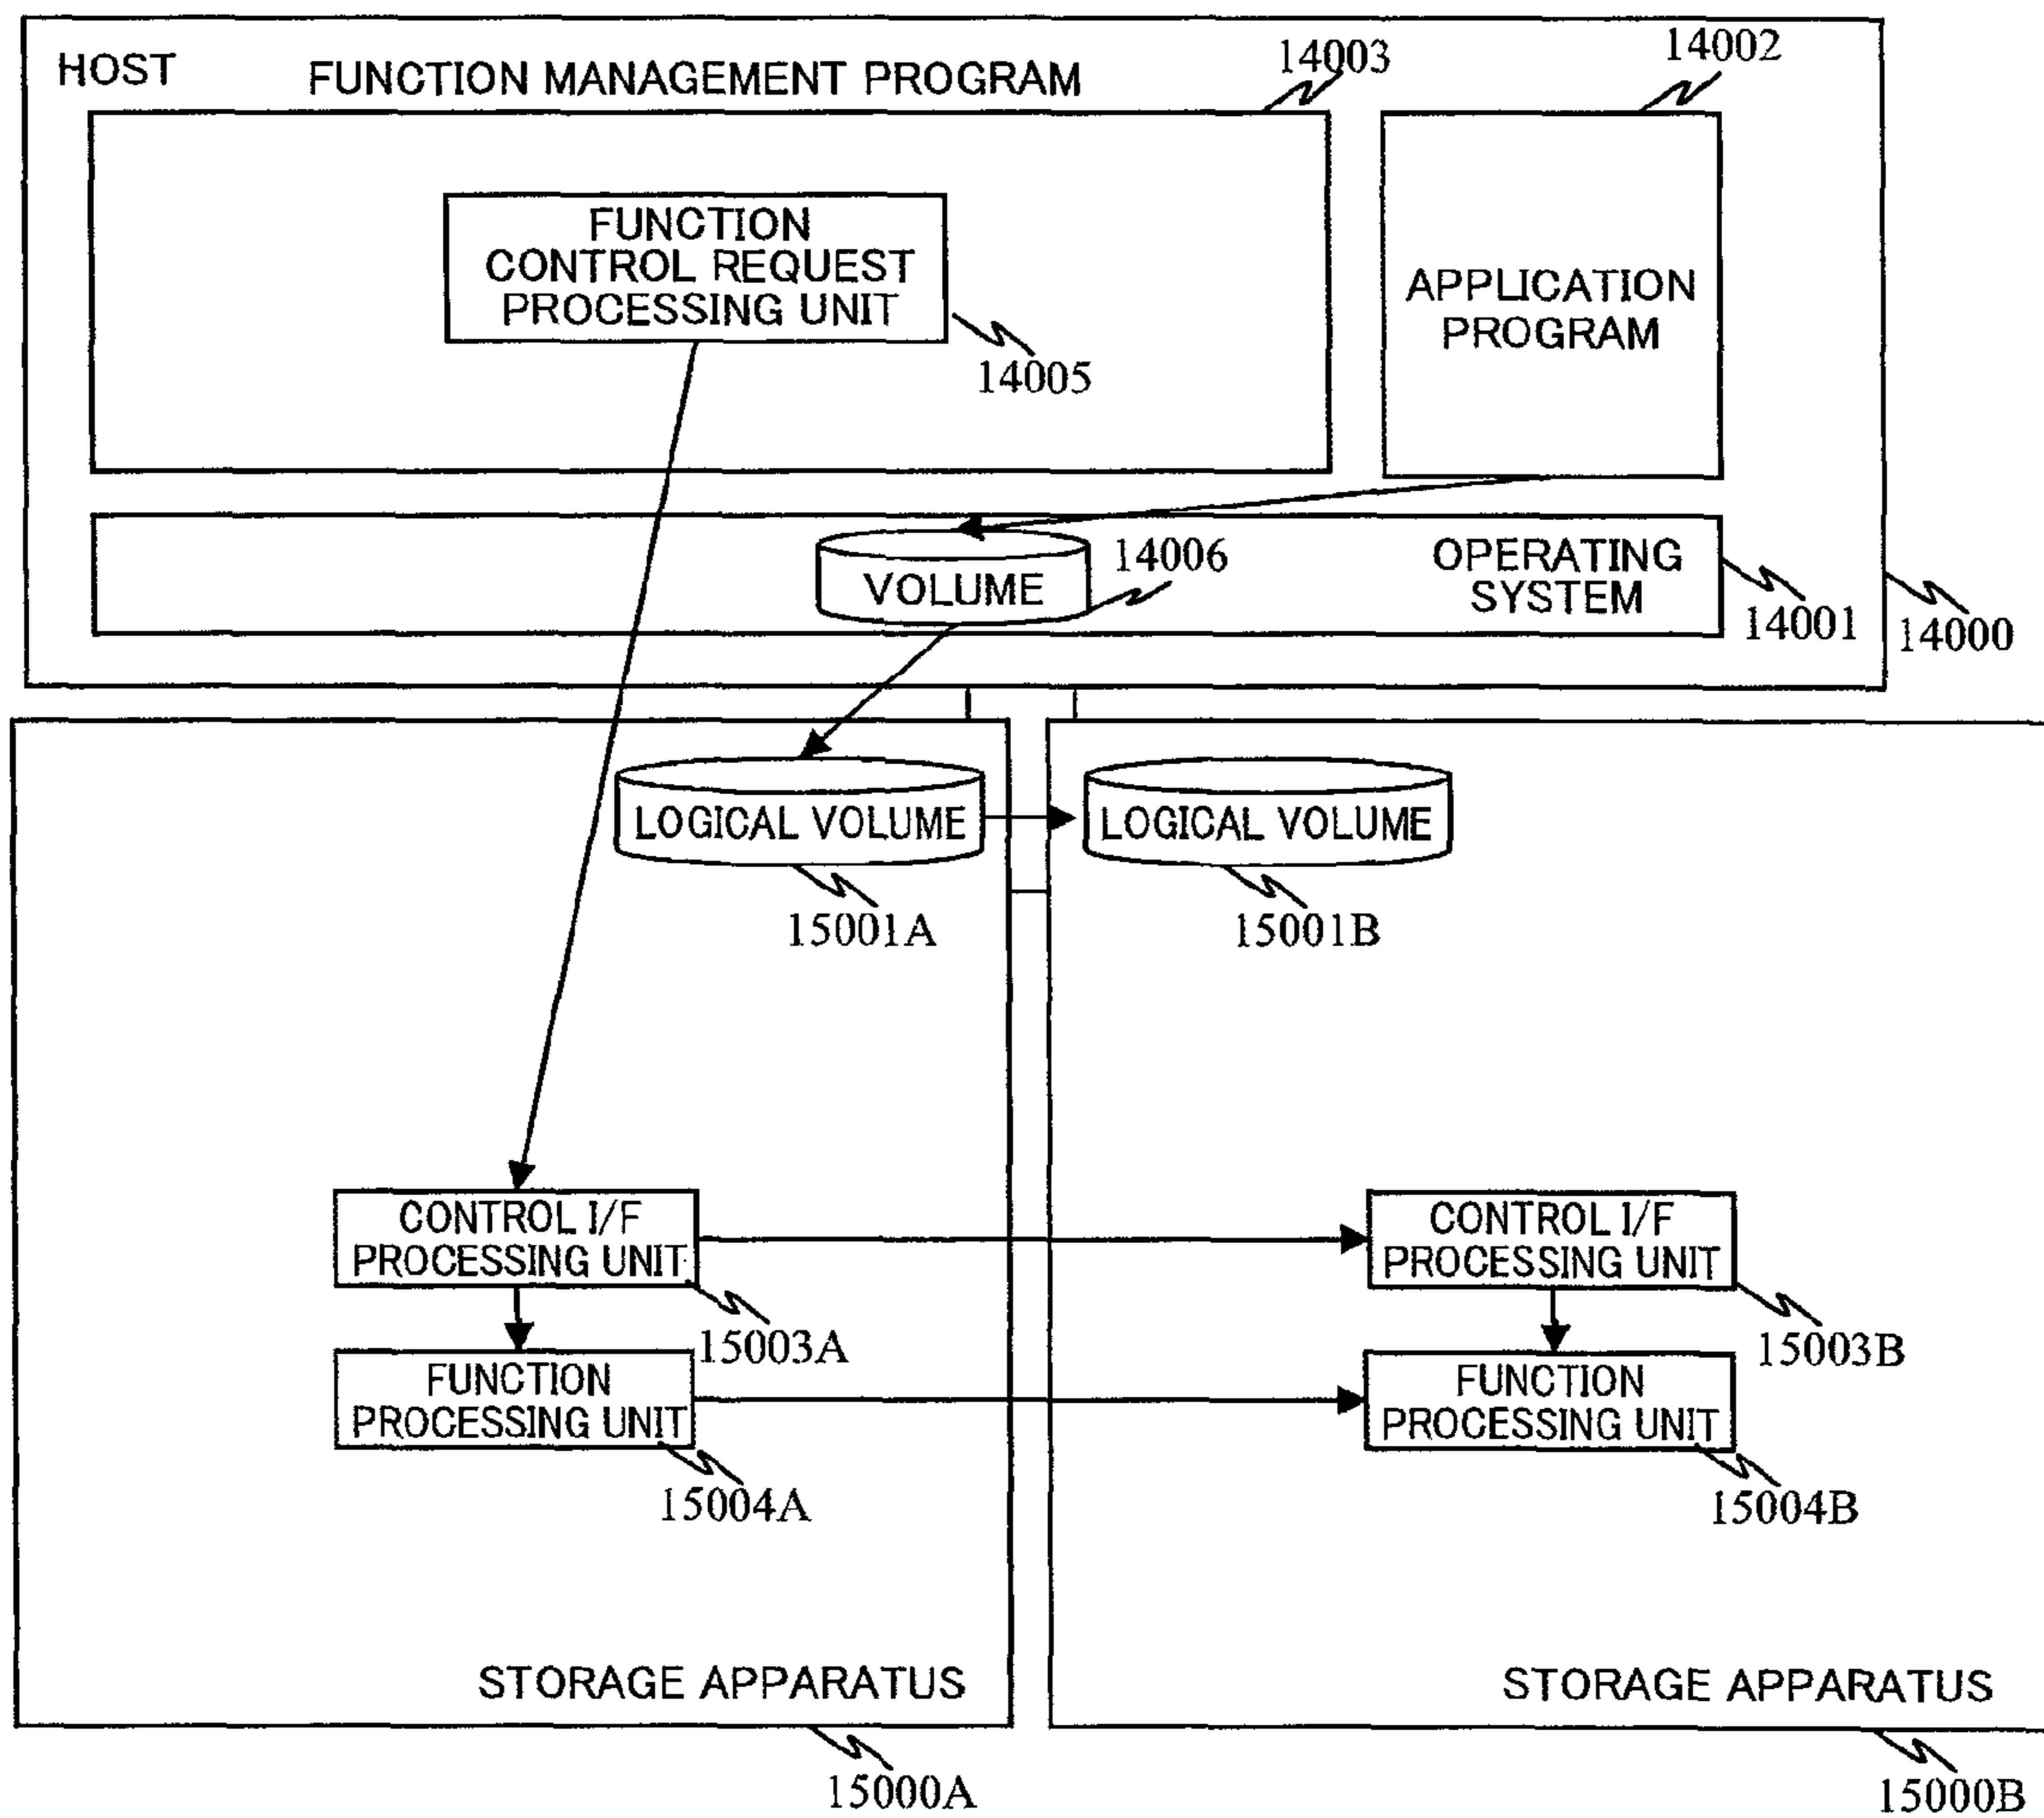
HOST
FUNCTION MANAGEMENT PROGRAM
14003
14002
FUNCTION CONTROL REQUEST PROCESSING UNIT
14005
APPLICATION PROGRAM
VOLUME
14006
OPERATING SYSTEM
14001
14000
LOGICAL VOLUME
15001A
LOGICAL VOLUME
15001B
CONTROL I/F PROCESSING UNIT
15003A
FUNCTION PROCESSING UNIT
15004A
CONTROL I/F PROCESSING UNIT
15003B
FUNCTION PROCESSING UNIT
15004B
STORAGE APPARATUS
15000A
STORAGE APPARATUS
15000B